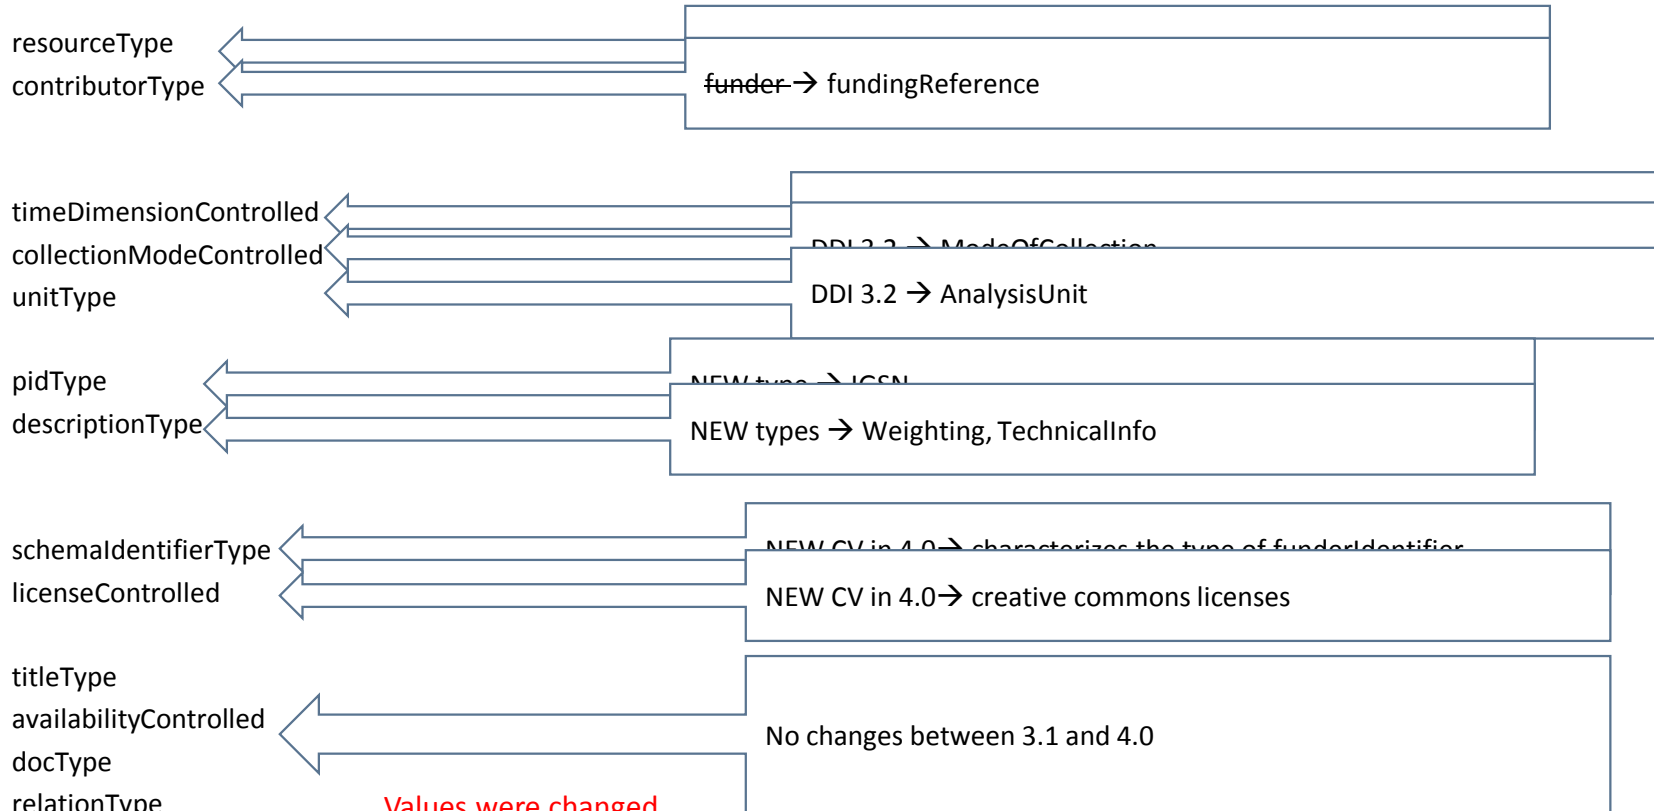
resourceType
contributorType

funder → fundingReference

timeDimensionControlled
collectionModeControlled
unitType

DDI 3.2 → ModeOfCollection

DDI 3.2 → AnalysisUnit

pidType
descriptionType

NEW type → IGSN

NEW types → Weighting, TechnicalInfo

schemaIdentifierType
licenseControlled

NEW CV in 4.0→ characterizes the type of funderIdentifier

NEW CV in 4.0→ creative commons licenses

titleType
availabilityControlled
docType
relationType

No changes between 3.1 and 4.0

Values were changed